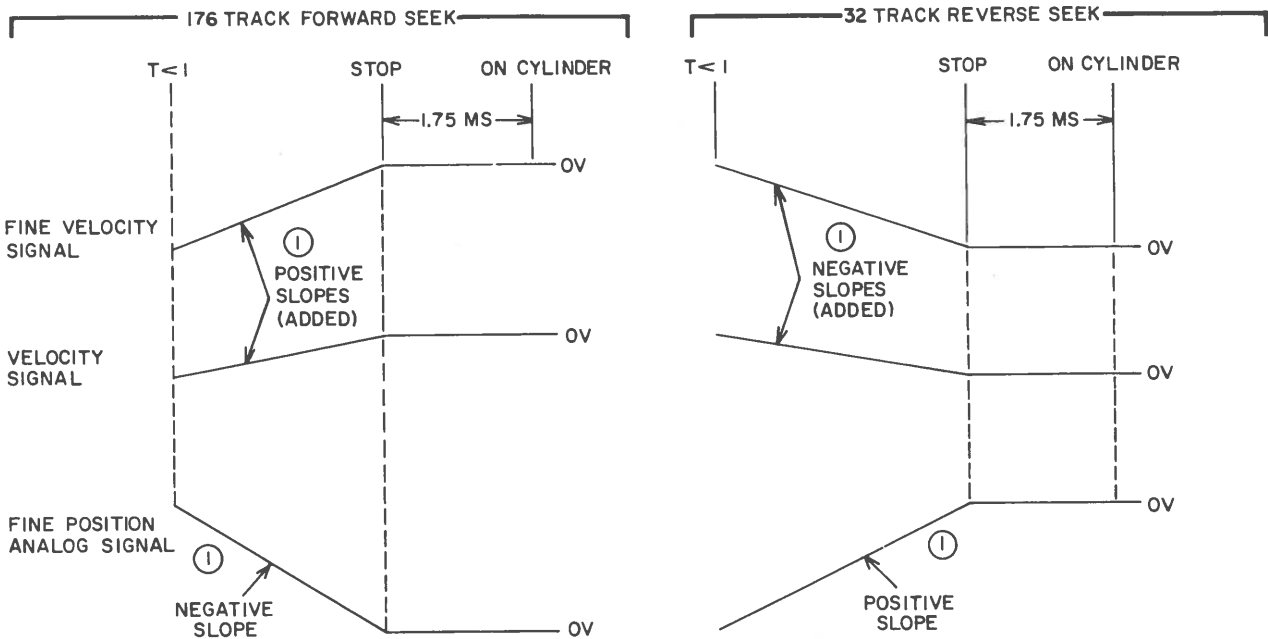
176 TRACK FORWARD SEEK

T<1

STOP

ON CYLINDER

1.75 MS

0V

FINE VELOCITY SIGNAL

1

POSITIVE SLOPES (ADDED)

0V

VELOCITY SIGNAL

FINE POSITION ANALOG SIGNAL

1

NEGATIVE SLOPE

0V

32 TRACK REVERSE SEEK

T<1

STOP

ON CYLINDER

1.75 MS

0V

1

NEGATIVE SLOPES (ADDED)

0V

0V

1

POSITIVE SLOPE